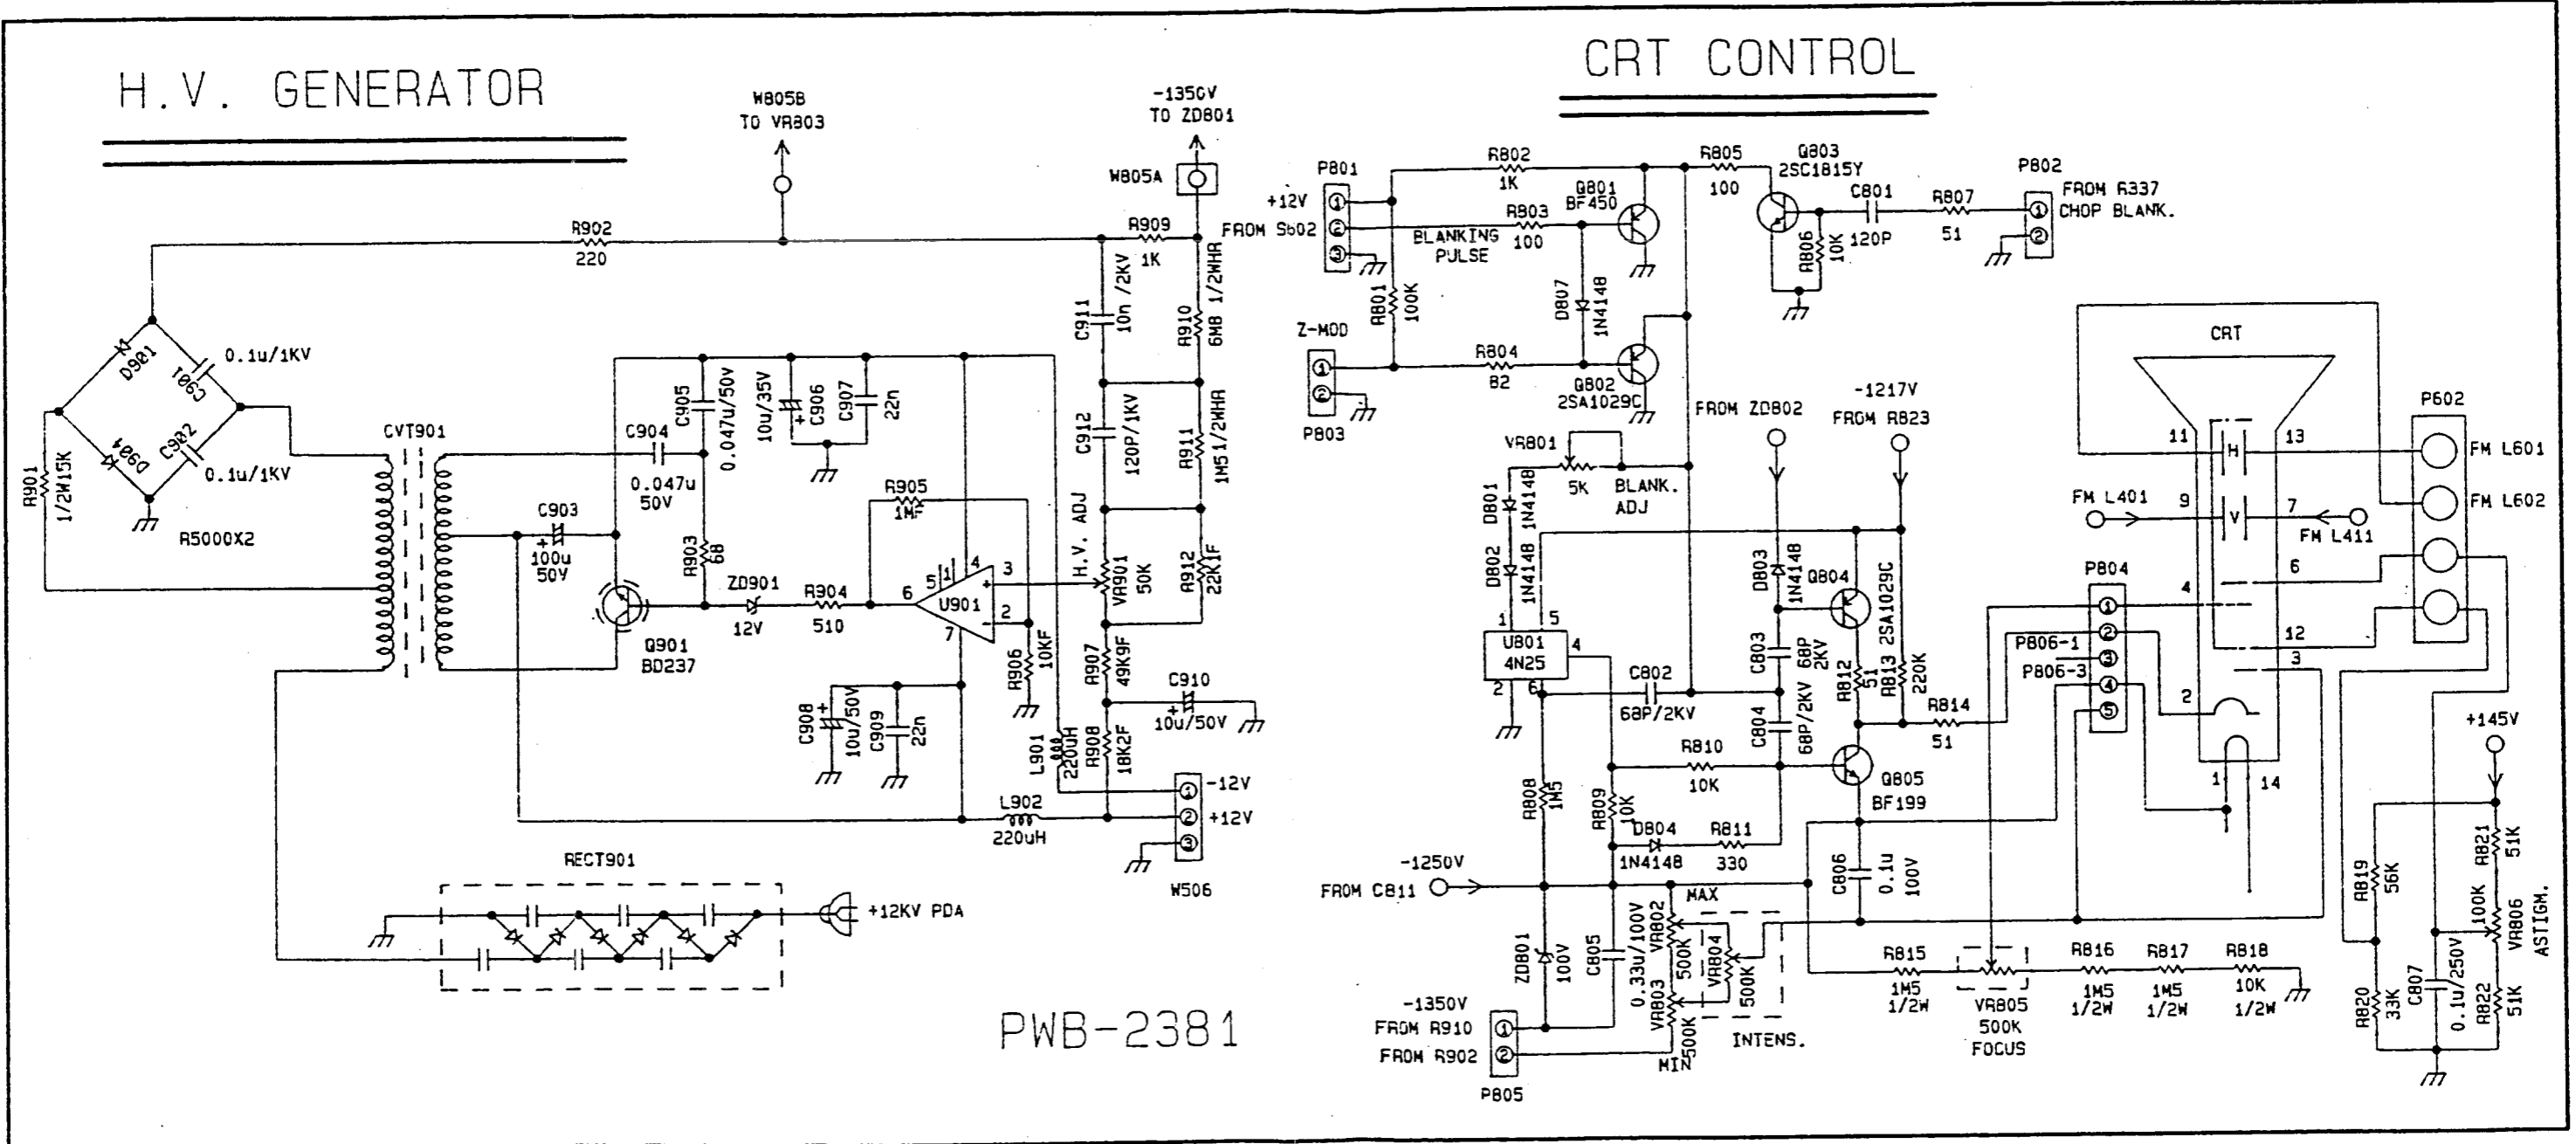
H.V. GENERATOR

CRT CONTROL

W805B
TO VR803

-1350V
TO ZD801

W805A

R902
220

R909
1K

FROM S602

D901
C901
0.1u/1KV
D904
C902
0.1u/1KV
R901
1/2W15K
R5000X2

CVT901

C904
0.047u
50V

C905
0.047u/50V

10u/35V
C906

C907
22n

C911
10n/2KV

R910
6M8 1/2WHR

C912
120P/1KV

R911
1M51/2WHR

C903
100u
50V

R903
68

ZD901
12V

R904
510

R905
1MF

U901

H.V. ADJ
VR901
50K

R912
22K1F

Q901
BD237

R906
10KF

R907
49K9F

C910
10u/50V

C908
10u/50V

C909
22n

L901
220uH

R908
18K2F

L902
220uH

-12V
+12V

W506

RECT901

+12KV PDA

PWB-2381

P801
+12V
①
②
③

R802
1K

Q801
BF450

R803
100

BLANKING
PULSE

R801
100K

D807
1N4148

Z-MOD
P803

R804
82

Q802
2SA1029C

R805
100

Q803
2SC1815Y

C801
120P

R806
10K

R807
51

P802
FROM R337
CHOP BLANK.

CRT

P602
FM L601
FM L602

11
13
H
9
V
7
FM L401
FM L411
6
4
12
3
2
1
14

FROM ZD802

-1217V
FROM R823

VR801
5K
BLANK.
ADJ

D801
1N4148
D802
1N4148

U801
4N25

D803
1N4148

Q804
2SA1029C

C803
68P
2KV

R812
51

R813
220K

R814
51

P804
P806-1
P806-3

C802
68P/2KV

C804
68P/2KV

R810
10K

Q805
BF199

R808
1M5

R809
10K

D804
1N4148

R811
330

C806
0.1u
100V

-1250V
FROM C811

MAX

ZD801
100V

C805
0.33u/100V

VR802
500K

VR804
500K

VR803
500K
MIN

INTENS.

-1350V
FROM R910
FROM R902
P805

R815
1M5
1/2W

VR805
500K
FOCUS

R816
1M5
1/2W

R817
1M5
1/2W

R818
10K
1/2W

+145V

R819
56K

R821
51K

VR806
100K
ASTIGM.

R820
33K

C807
0.1u/250V

R822
51K